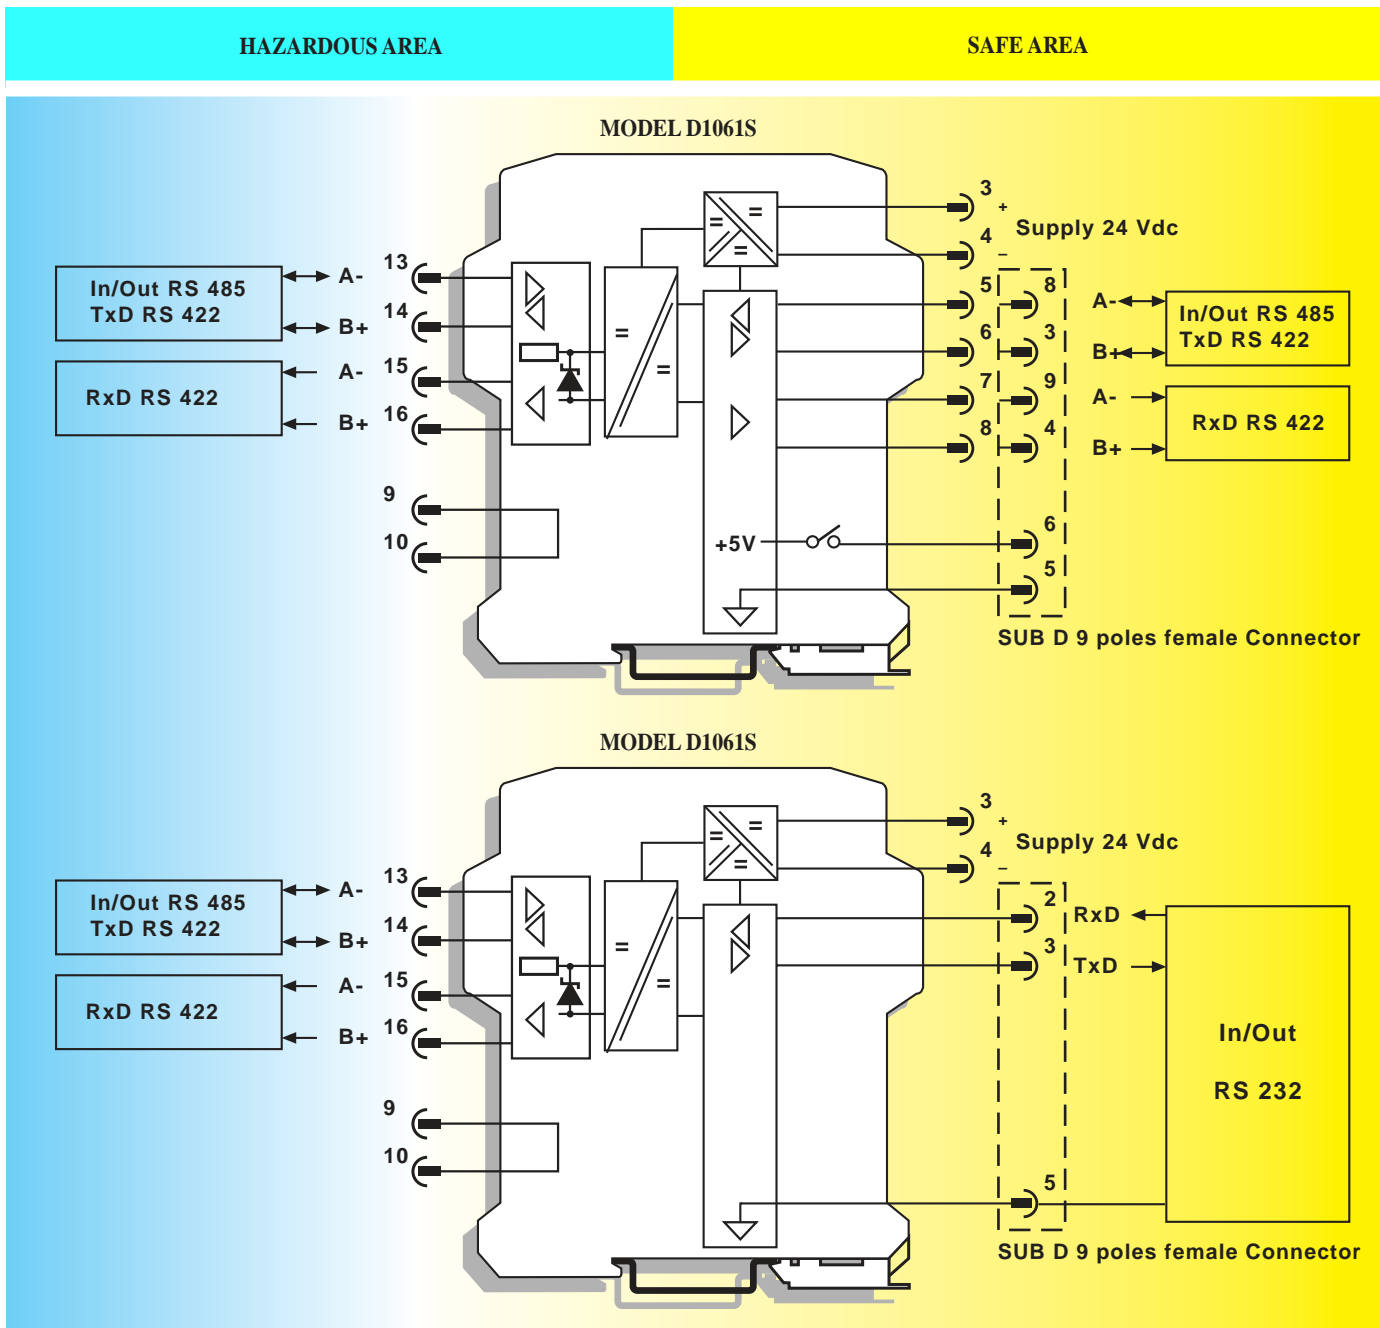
HAZARDOUS AREA

SAFE AREA

MODEL D1061S

In/Out RS 485
TxD RS 422

RxD RS 422

A-
B+
A-
B+

13
14
15
16
9
10

=
=
=
=
=
=

+5V

3 +
4 –
Supply 24 Vdc

5
6
7
8

8
3
9
4
6
5

A-
B+
A-
B+

In/Out RS 485
TxD RS 422

RxD RS 422

SUB D 9 poles female Connector

MODEL D1061S

In/Out RS 485
TxD RS 422

RxD RS 422

A-
B+
A-
B+

13
14
15
16
9
10

=
=
=
=
=
=

3 +
4 –
Supply 24 Vdc

2
3
5

RxD
TxD

In/Out

RS 232

SUB D 9 poles female Connector